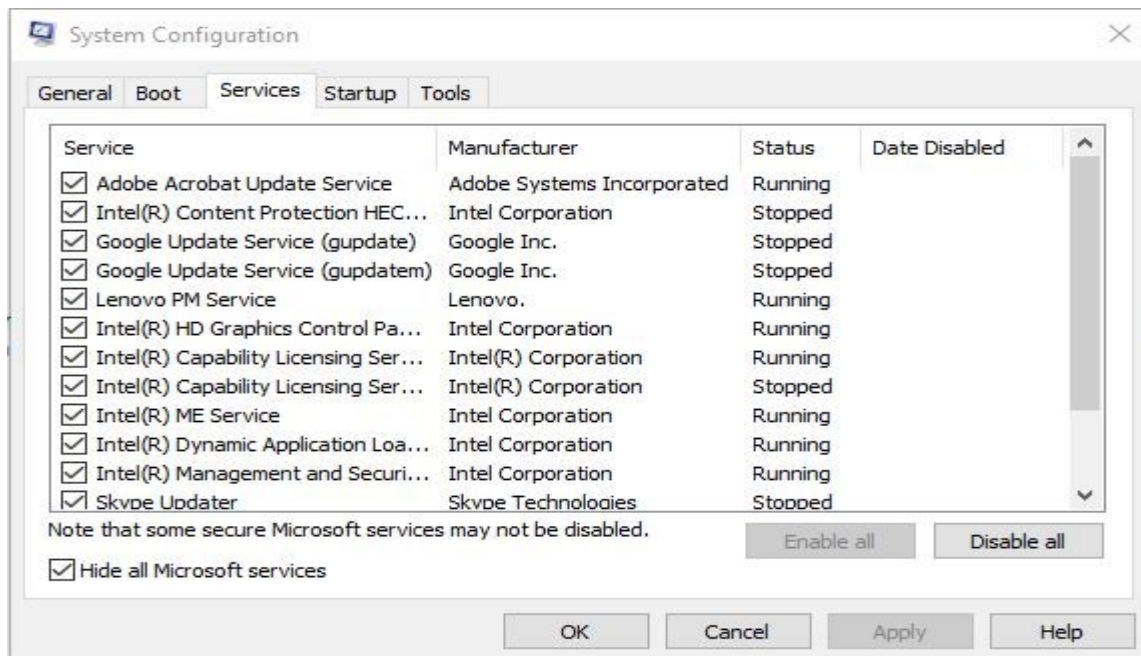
System Configuration

General Boot Services Startup Tools

| Service | Manufacturer | Status | Date Disabled |
|---|---|---|---|
| Adobe Acrobat Update Service | Adobe Systems Incorporated | Running | |
| Intel(R) Content Protection HEC... | Intel Corporation | Stopped | |
| Google Update Service (gupdate) | Google Inc. | Stopped | |
| Google Update Service (gupdatem) | Google Inc. | Stopped | |
| Lenovo PM Service | Lenovo. | Running | |
| Intel(R) HD Graphics Control Pa... | Intel Corporation | Running | |
| Intel(R) Capability Licensing Ser... | Intel(R) Corporation | Running | |
| Intel(R) Capability Licensing Ser... | Intel(R) Corporation | Stopped | |
| Intel(R) ME Service | Intel Corporation | Running | |
| Intel(R) Dynamic Application Loa... | Intel Corporation | Running | |
| Intel(R) Management and Securi... | Intel Corporation | Running | |
| Skype Updater | Skype Technologies | Stopped | |

Note that some secure Microsoft services may not be disabled.

Enable all Disable all

Hide all Microsoft services

OK Cancel Apply Help